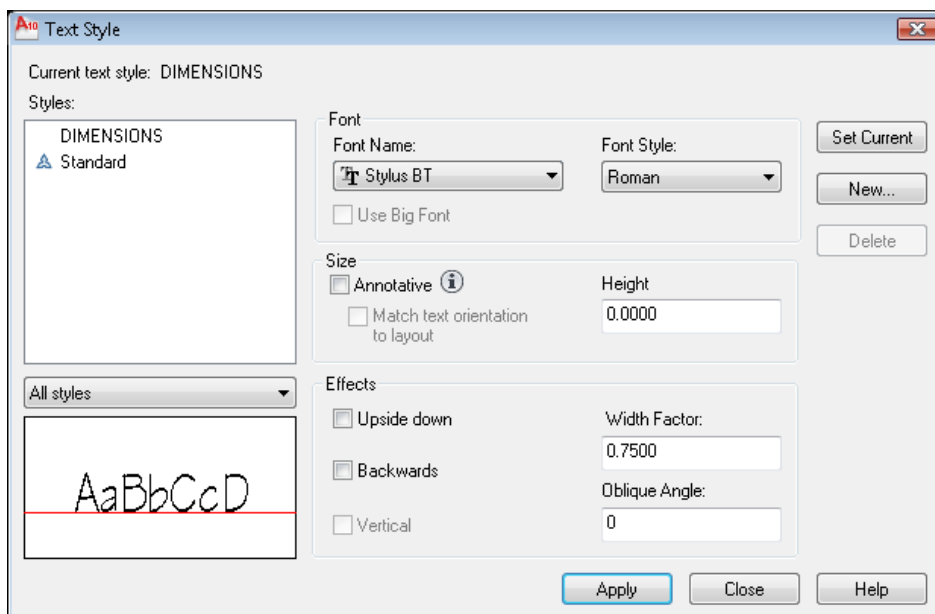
A10 Text Style

Current text style: DIMENSIONS

Styles:

DIMENSIONS
Standard

All styles

AaBbCcD

Font
Font Name:
Stylus BT
Font Style:
Roman
Use Big Font

Size
Annotative
Match text orientation to layout
Height
0.0000

Effects
Upside down
Backwards
Vertical
Width Factor:
0.7500
Oblique Angle:
0

Set Current
New...
Delete

Apply
Close
Help